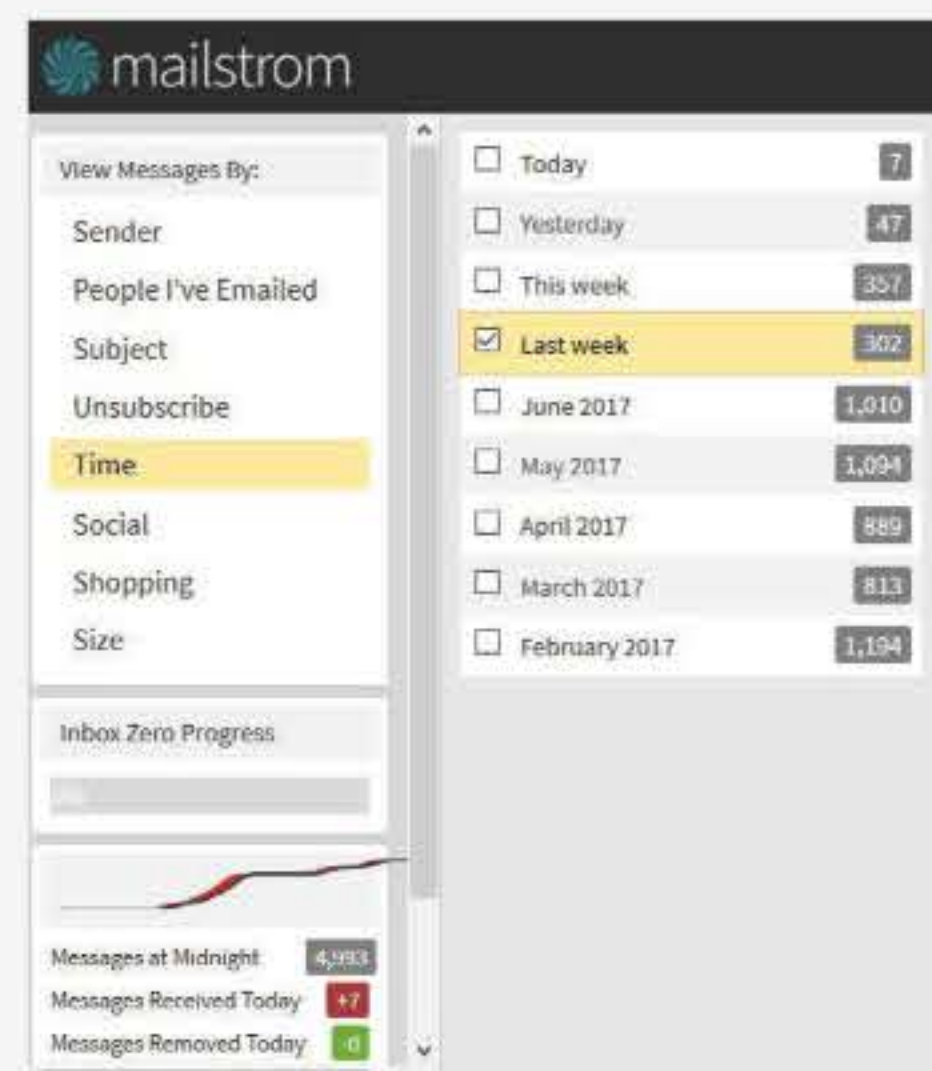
mailstrom

View Messages By:

Sender

People I've Emailed

Subject

Unsubscribe

Time

Social

Shopping

Size

Inbox Zero Progress

Messages at Midnight 4,993

Messages Received Today +7

Messages Removed Today -0

| | | |
|---|---|---|
| ☐ | Today | 7 |
| ☐ | Yesterday | 47 |
| ☐ | This week | 357 |
| ☑ | Last week | 302 |
| ☐ | June 2017 | 1,010 |
| ☐ | May 2017 | 1,094 |
| ☐ | April 2017 | 889 |
| ☐ | March 2017 | 813 |
| ☐ | February 2017 | 1,194 |